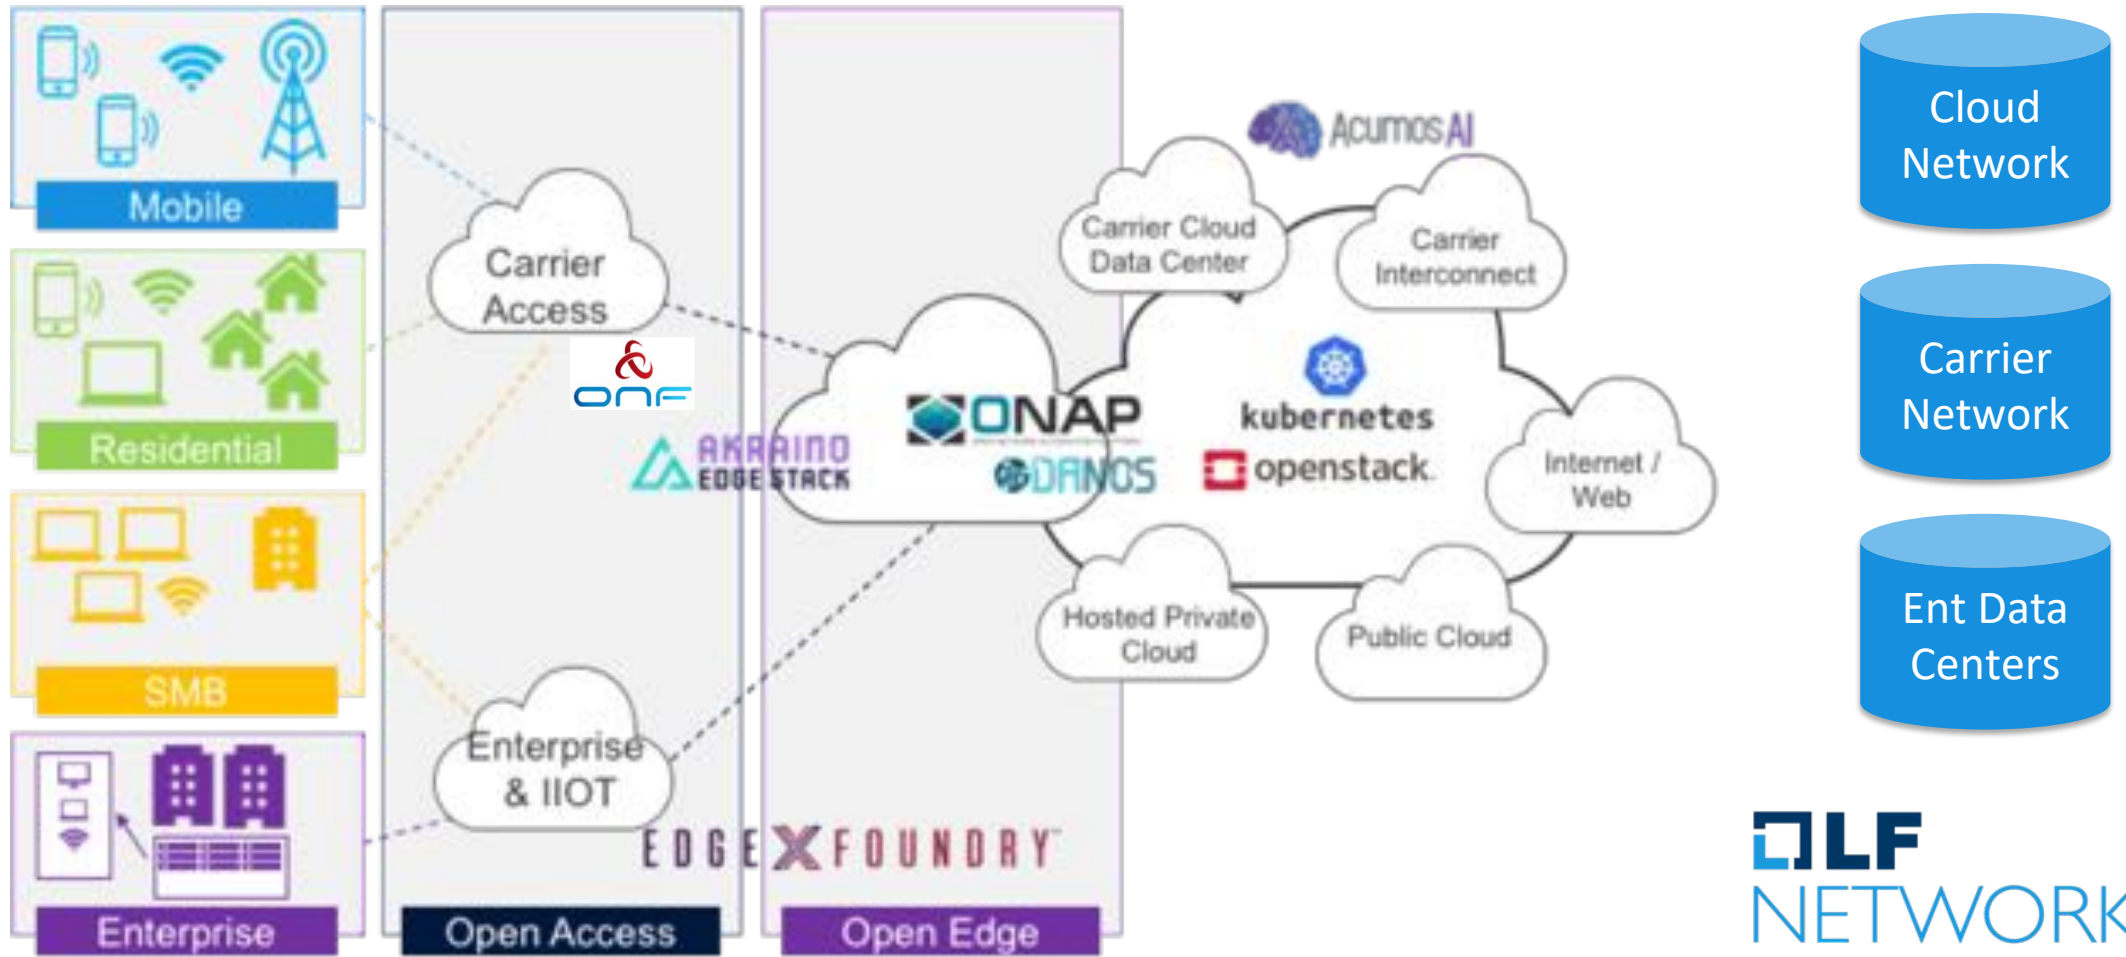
Mobile

Residential

SMB

Enterprise

Carrier Access

ONF

AKRAINO EDGE STACK

Enterprise & IIOT

EDGE X FOUNDRY

Open Access

Open Edge

AcumosAI

Carrier Cloud Data Center

Carrier Interconnect

ONAP

DANOS

kubernetes

openstack

Internet / Web

Hosted Private Cloud

Public Cloud

Cloud Network

Carrier Network

Ent Data Centers

LF NETWORK